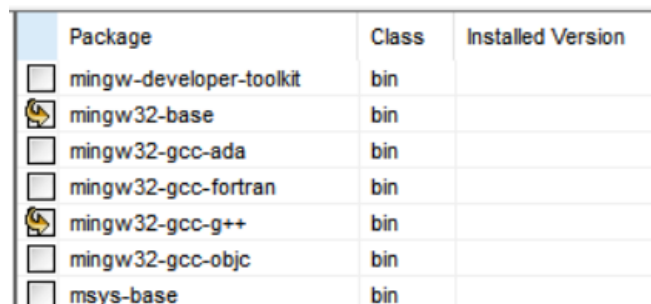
| | Package | Class | Installed Version |
|---|---|---|---|
| | mingw-developer-toolkit | bin | |
| | mingw32-base | bin | |
| | mingw32-gcc-ada | bin | |
| | mingw32-gcc-fortran | bin | |
| | mingw32-gcc-g++ | bin | |
| | mingw32-gcc-objc | bin | |
| | msys-base | bin | |